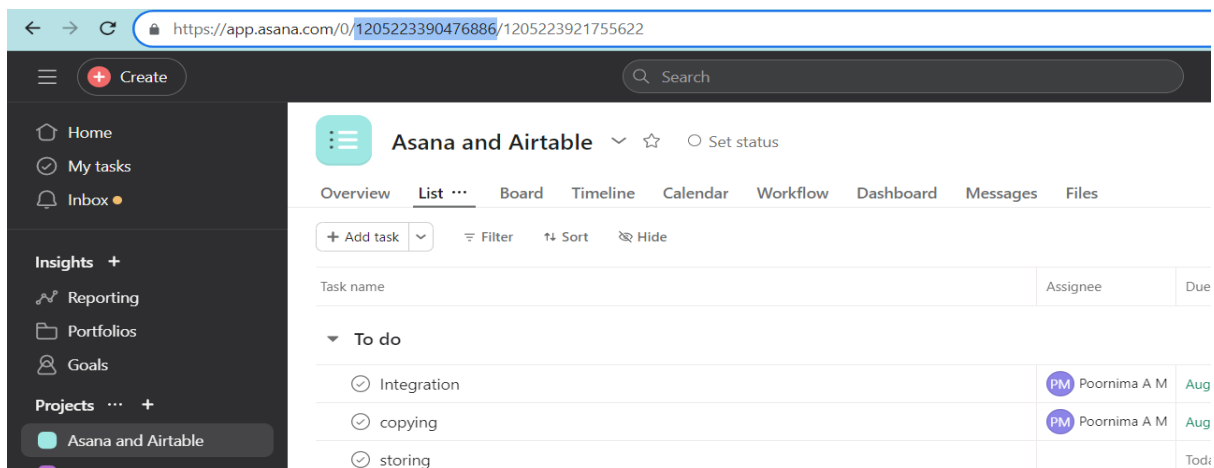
https://app.asana.com/0/1205223390476886/1205223921755622

Create

Search

Home
My tasks
Inbox

Insights +
Reporting
Portfolios
Goals

Projects ··· +
Asana and Airtable

Asana and Airtable
Set status

Overview
List ···
Board
Timeline
Calendar
Workflow
Dashboard
Messages
Files

+ Add task
Filter
Sort
Hide

| Task name | Assignee | Due |
|---|---|---|
| To do | | |
| Integration | PM Poornima A M | Aug |
| copying | PM Poornima A M | Aug |
| storing | | Toda |